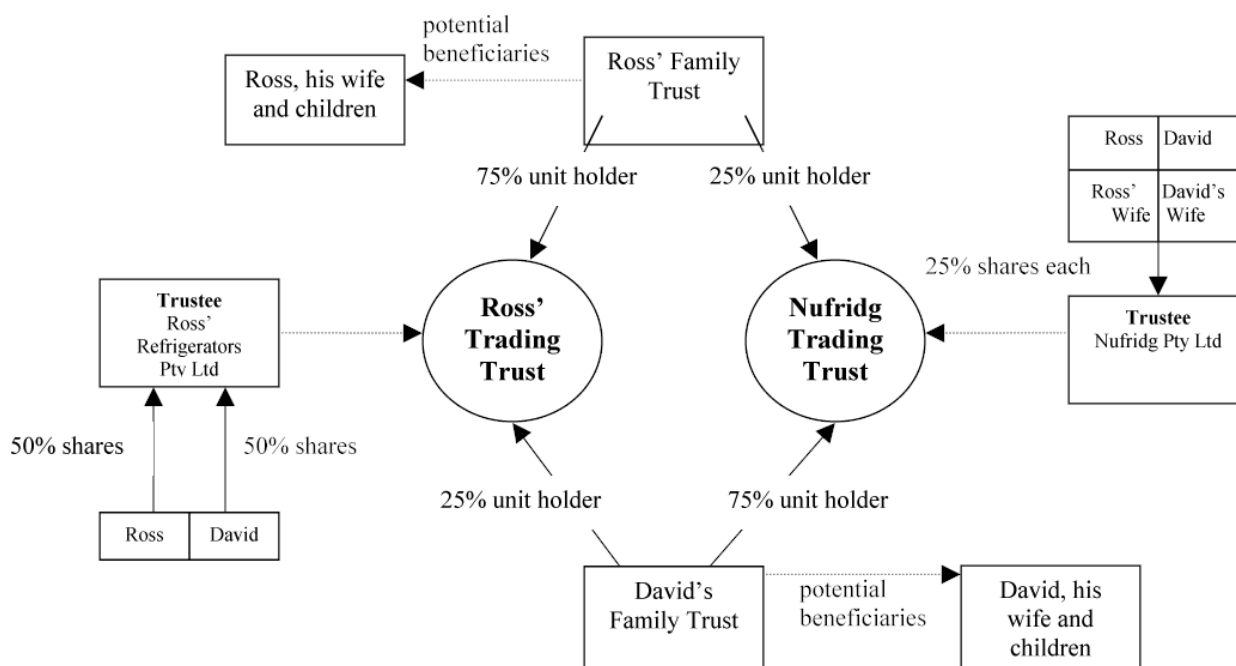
potential beneficiaries

Ross, his wife and children

Ross' Family Trust

75% unit holder

25% unit holder

| Ross | David |
|---|---|
| Ross' Wife | David's Wife |

25% shares each

Trustee
Ross' Refrigerators Pty Ltd

Ross' Trading Trust

Nufridg Trading Trust

Trustee
Nufridg Pty Ltd

50% shares

50% shares

| Ross | David |
|---|---|

25% unit holder

75% unit holder

David's Family Trust

potential beneficiaries

David, his wife and children